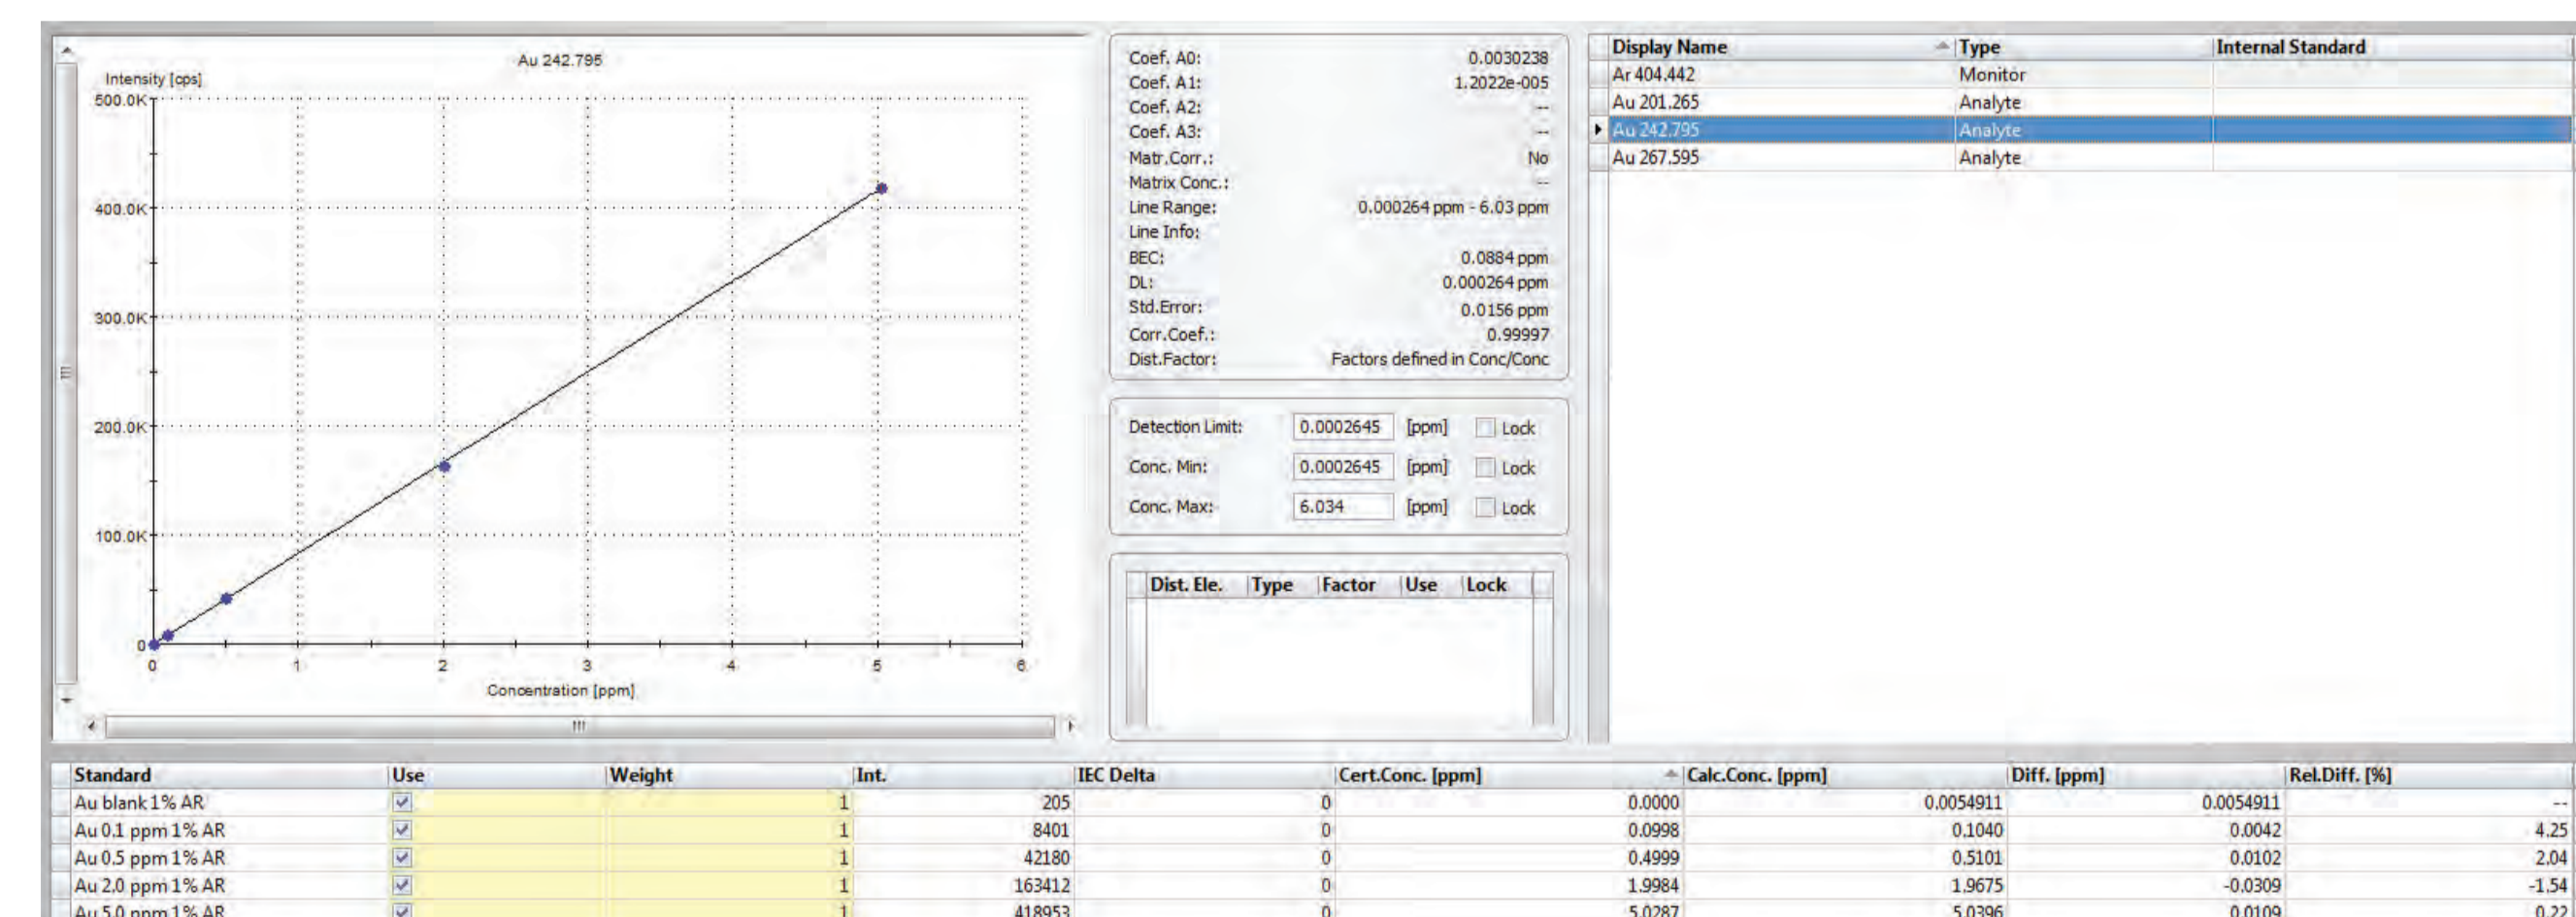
Au 242.795

Intensity [cps]

500.0K
400.0K
300.0K
200.0K
100.0K
0

0 1 2 3 4 5 6

Concentration [ppm]

| | |
|---|---|
| Coef. A0: | 0.0030238 |
| Coef. A1: | 1.2022e-005 |
| Coef. A2: | -- |
| Coef. A3: | -- |
| Matr.Corr.: | No |
| Matrix Conc.: | -- |
| Line Range: | 0.000264 ppm - 6.03 ppm |
| Line Info: | |
| BEC: | 0.0884 ppm |
| DL: | 0.000264 ppm |
| Std.Error: | 0.0156 ppm |
| Corr.Coef.: | 0.99997 |
| Dist.Factor: | Factors defined in Conc/Conc |

Detection Limit: 0.0002645 [ppm] Lock
Conc. Min: 0.0002645 [ppm] Lock
Conc. Max: 6.034 [ppm] Lock

| Dist. Ele. | Type | Factor | Use | Lock |
|---|---|---|---|---|

| Display Name | Type | Internal Standard |
|---|---|---|
| Ar 404.442 | Monitor | |
| Au 201.265 | Analyte | |
| Au 242.795 | Analyte | |
| Au 267.595 | Analyte | |

| Standard | Use | Weight | Int. | IEC Delta | Cert.Conc. [ppm] | Calc.Conc. [ppm] | Diff. [ppm] | Rel.Diff. [%] |
|---|---|---|---|---|---|---|---|---|
| Au blank 1% AR | ☑ | 1 | 205 | 0 | 0.0000 | 0.0054911 | 0.0054911 | -- |
| Au 0.1 ppm 1% AR | ☑ | 1 | 8401 | 0 | 0.0998 | 0.1040 | 0.0042 | 4.25 |
| Au 0.5 ppm 1% AR | ☑ | 1 | 42180 | 0 | 0.4999 | 0.5101 | 0.0102 | 2.04 |
| Au 2.0 ppm 1% AR | ☑ | 1 | 163412 | 0 | 1.9984 | 1.9675 | -0.0309 | -1.54 |
| Au 5.0 ppm 1% AR | ☑ | 1 | 418953 | 0 | 5.0287 | 5.0396 | 0.0109 | 0.22 |